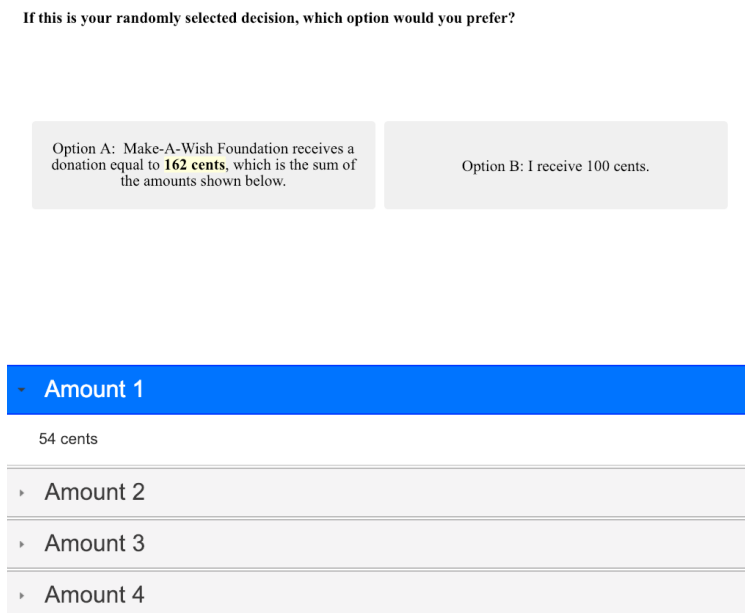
If this is your randomly selected decision, which option would you prefer?

Option A: Make-A-Wish Foundation receives a donation equal to **162 cents**, which is the sum of the amounts shown below.

Option B: I receive 100 cents.

Amount 1

54 cents

Amount 2

Amount 3

Amount 4